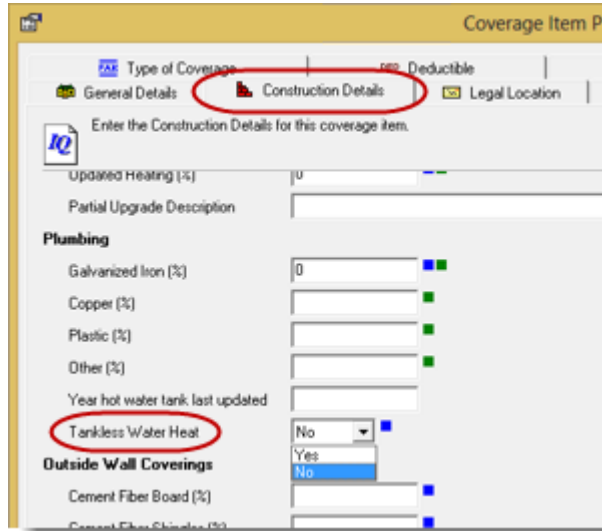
Coverage Item P

Type of Coverage

Deductible

General Details

Construction Details

Legal Location

Enter the Construction Details for this coverage item.

Updated Heating (%)
0

Partial Upgrade Description

Plumbing

Galvanized Iron (%)
0

Copper (%)

Plastic (%)

Other (%)

Year hot water tank last updated

Tankless Water Heat
No
Yes
No

Outside Wall Coverings

Cement Fiber Board (%)

Cement Fiber Shingles (%)